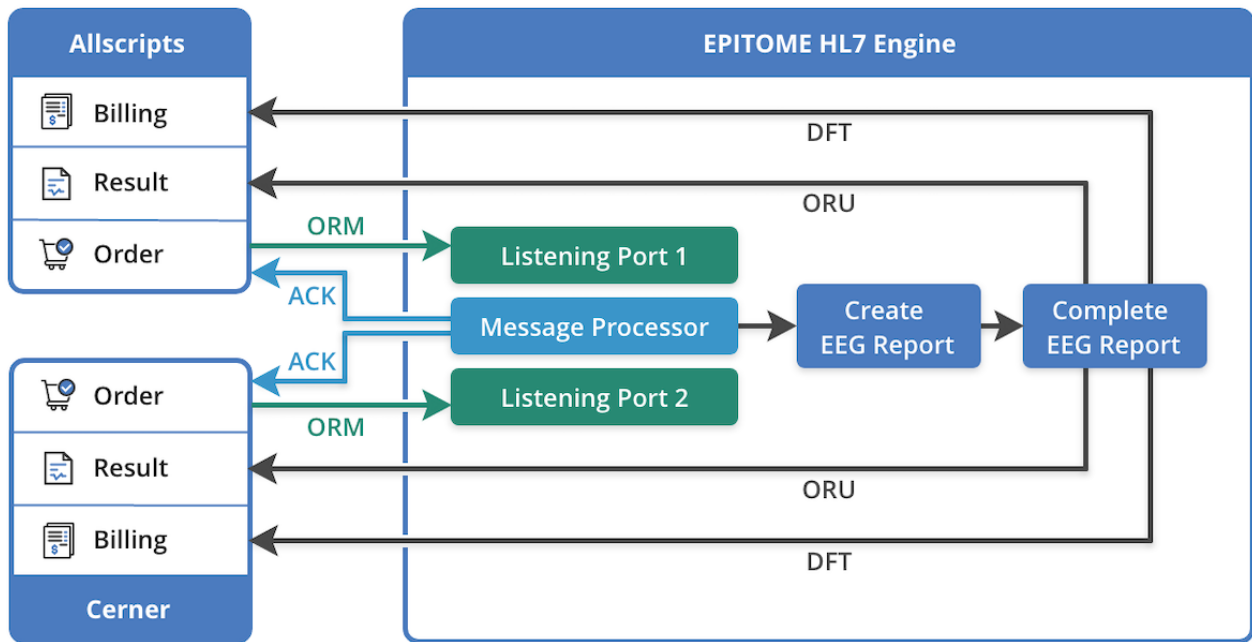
Allscripts

Billing

Result

Order

EPITOME HL7 Engine

DFT

ORU

ORM

Listening Port 1

ACK

Message Processor

Create EEG Report

Complete EEG Report

ACK

Order

Listening Port 2

ORM

Result

ORU

Billing

DFT

Cerner